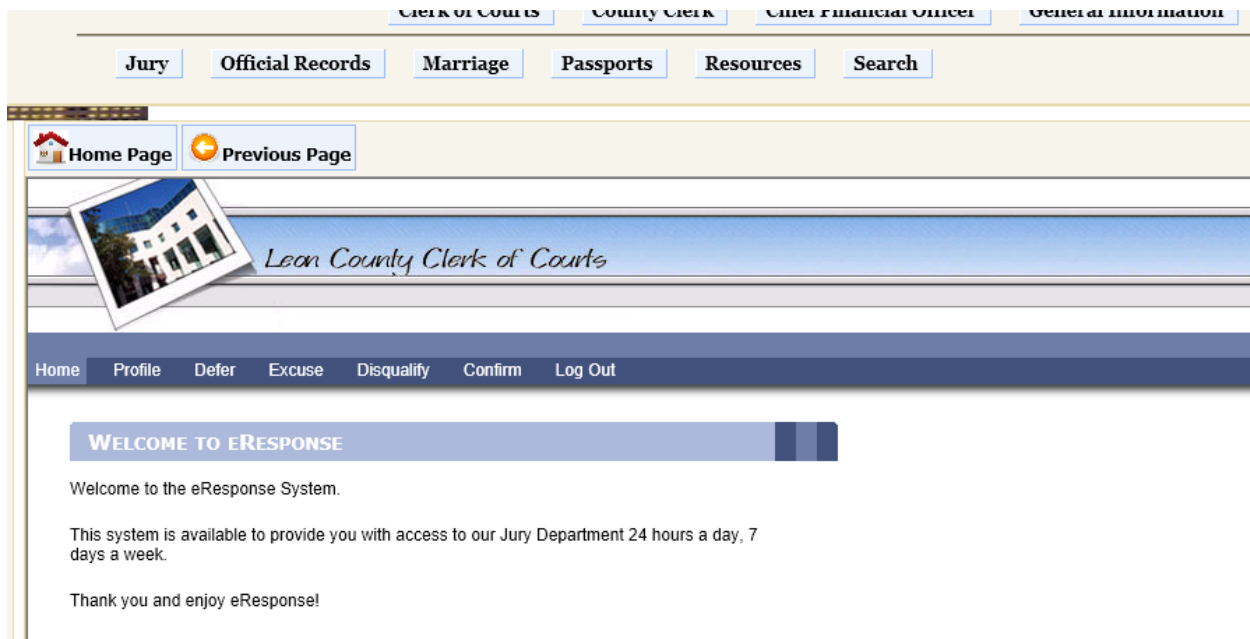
Clerk of Courts County Clerk Chief Financial Officer General Information

Jury Official Records Marriage Passports Resources Search

Home Page Previous Page

Leon County Clerk of Courts

Home Profile Defer Excuse Disqualify Confirm Log Out

WELCOME TO eRESPONSE

Welcome to the eResponse System.

This system is available to provide you with access to our Jury Department 24 hours a day, 7 days a week.

Thank you and enjoy eResponse!